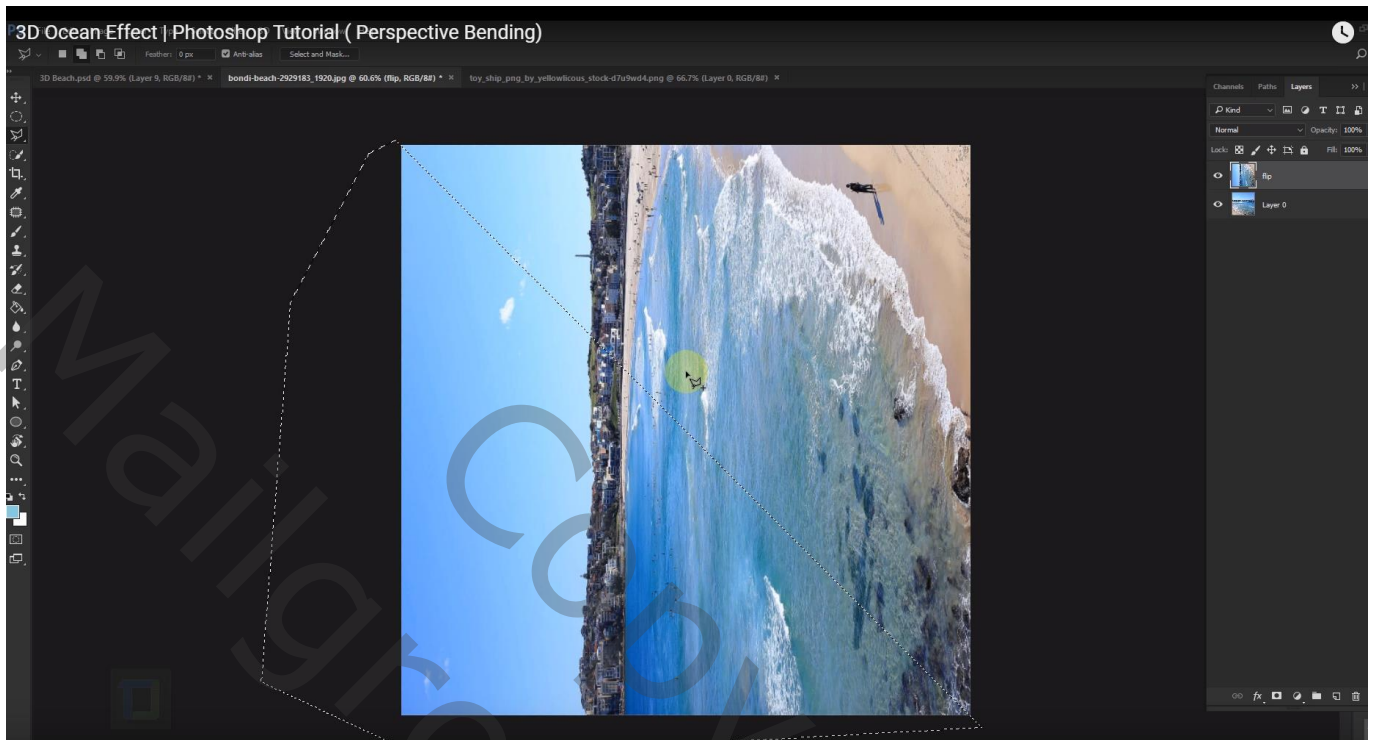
3D Ocean Effect | Photoshop Tutorial ( Perspective Bending)

Feather: 0 px Anti-alias Select and Mask...

3D Beach.psd @ 59.9% (Layer 9, RGB/8#) * × bondi-beach-2929183_1920.jpg @ 60.6% (flip, RGB/8#) * × toy_ship_png_by_yellowlicous_stock-d7u9wd4.png @ 66.7% (Layer 0, RGB/8#) ×

Channels Paths Layers

Kind

Normal Opacity: 100%

Lock: Fill: 100%

flip

Layer 0

Mallgr

Co

Ok